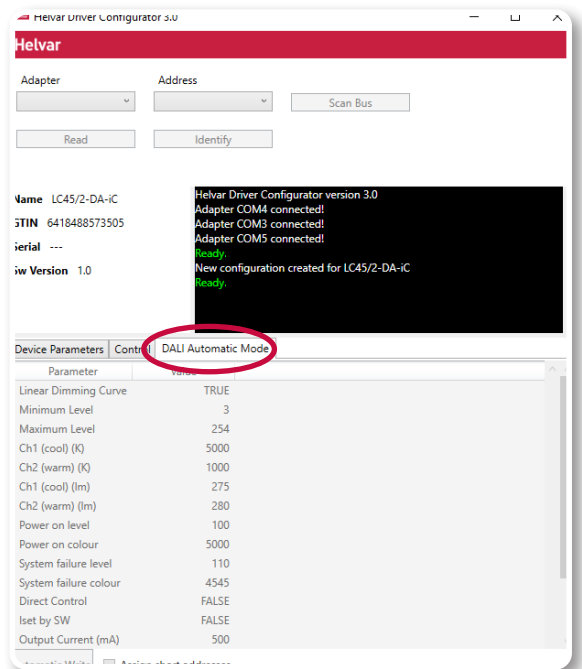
Helvar Driver Configurator 3.0

Helvar

Adapter

Address

Scan Bus

Read

Identify

Name LC45/2-DA-iC

GTIN 6418488573505

Serial ---

Sw Version 1.0

Helvar Driver Configurator version 3.0
Adapter COM4 connected!
Adapter COM3 connected!
Adapter COM5 connected!
Ready.
New configuration created for LC45/2-DA-iC
Ready.

Device Parameters | Control | DALI Automatic Mode

| Parameter | Value |
|---|---|
| Linear Dimming Curve | TRUE |
| Minimum Level | 3 |
| Maximum Level | 254 |
| Ch1 (cool) (K) | 5000 |
| Ch2 (warm) (K) | 1000 |
| Ch1 (cool) (lm) | 275 |
| Ch2 (warm) (lm) | 280 |
| Power on level | 100 |
| Power on colour | 5000 |
| System failure level | 110 |
| System failure colour | 4545 |
| Direct Control | FALSE |
| Iset by SW | FALSE |
| Output Current (mA) | 500 |

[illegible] Assign short addresses